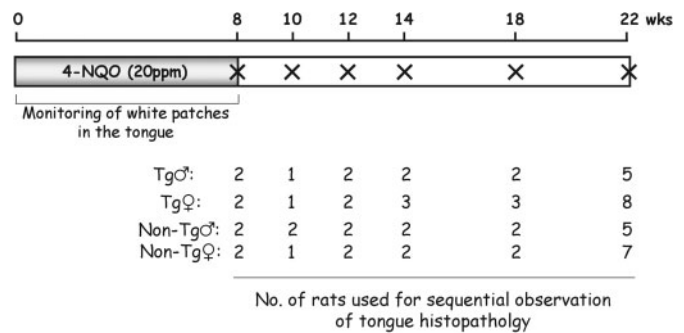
0 8 10 12 14 18 22 wks

4-NQO (20ppm)

Monitoring of white patches in the tongue

| | | | | | | |
|---|---|---|---|---|---|---|
| Tg♂: | 2 | 1 | 2 | 2 | 2 | 5 |
| Tg♀: | 2 | 1 | 2 | 3 | 3 | 8 |
| Non-Tg♂: | 2 | 2 | 2 | 2 | 2 | 5 |
| Non-Tg♀: | 2 | 1 | 2 | 2 | 2 | 7 |

No. of rats used for sequential observation of tongue histopatholgy